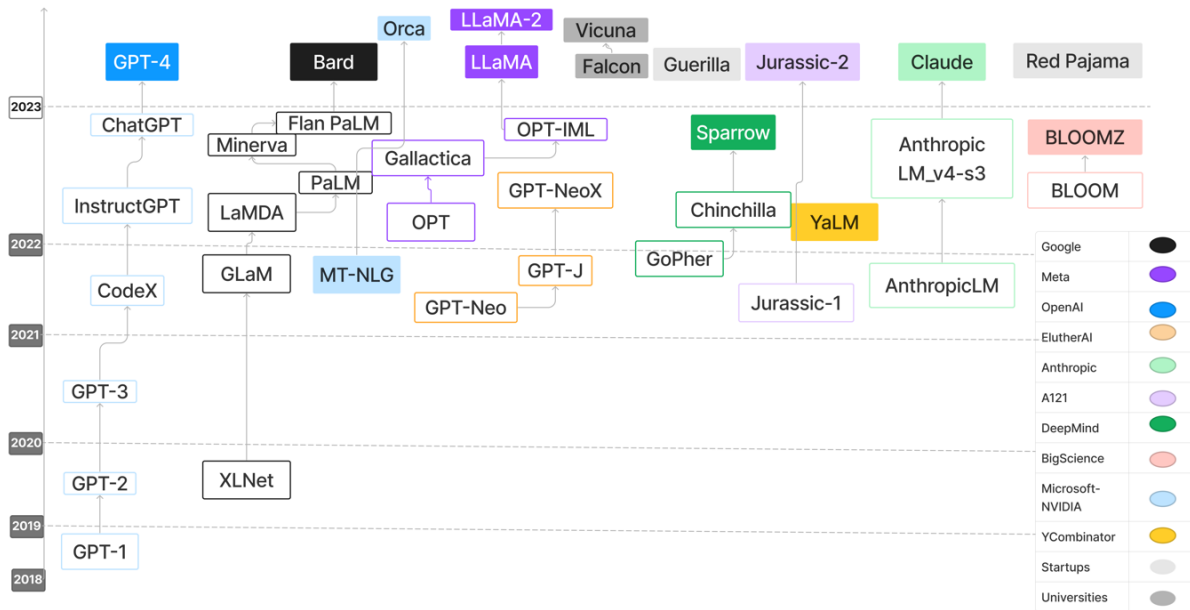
Orca
LLaMA-2
Vicuna
GPT-4
Bard
LLaMA
Falcon
Guerilla
Jurassic-2
Claude
Red Pajama

2023
ChatGPT
Flan PaLM
OPT-IML
Sparrow
Minerva
Gallactica
Anthropic LM_v4-s3
BLOOMZ
PaLM
GPT-NeoX
InstructGPT
LaMDA
OPT
Chinchilla
YaLM
BLOOM

2022
GLaM
MT-NLG
GPT-J
GoPher
AnthropicLM
CodeX
GPT-Neo
Jurassic-1

2021
GPT-3

2020
XLNet
GPT-2

2019
GPT-1

2018

| | |
|---|---|
| Google | |
| Meta | |
| OpenAI | |
| EleutherAI | |
| Anthropic | |
| A121 | |
| DeepMind | |
| BigScience | |
| Microsoft-NVIDIA | |
| YCombinator | |
| Startups | |
| Universities | |